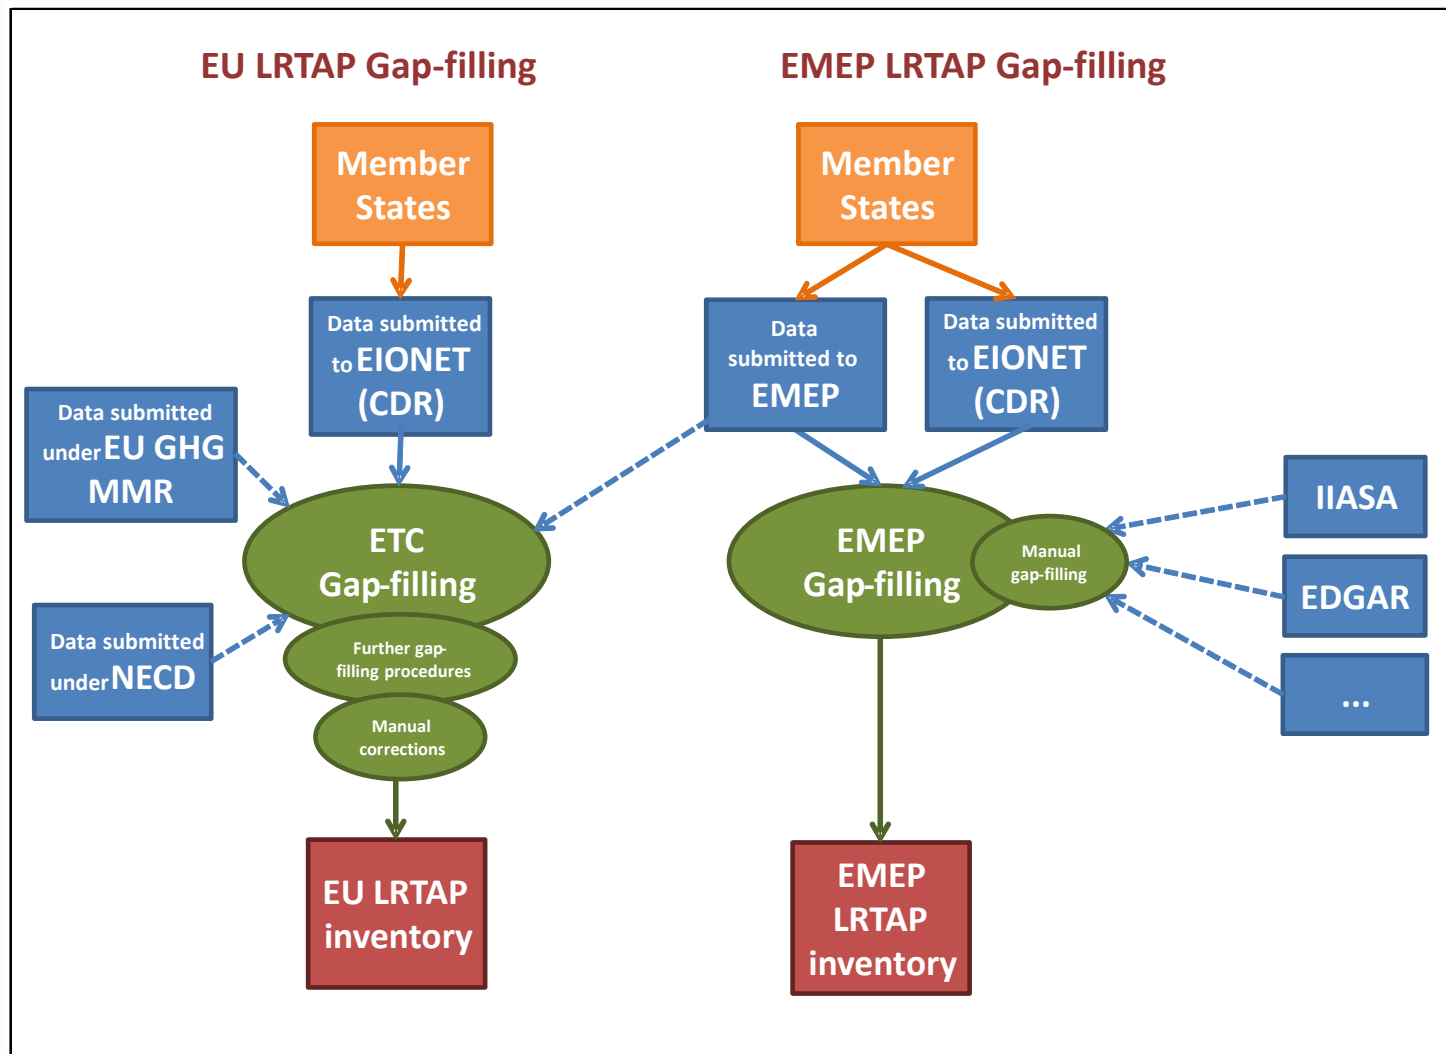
EU LRTAP Gap-filling

Member States

Data submitted to EIONET (CDR)

Data submitted under EU GHG MMR

ETC Gap-filling

Data submitted under NECD

Further gap-filling procedures

Manual corrections

EU LRTAP inventory

EMEP LRTAP Gap-filling

Member States

Data submitted to EMEP

Data submitted to EIONET (CDR)

EMEP Gap-filling

Manual gap-filling

IIASA

EDGAR

...

EMEP LRTAP inventory